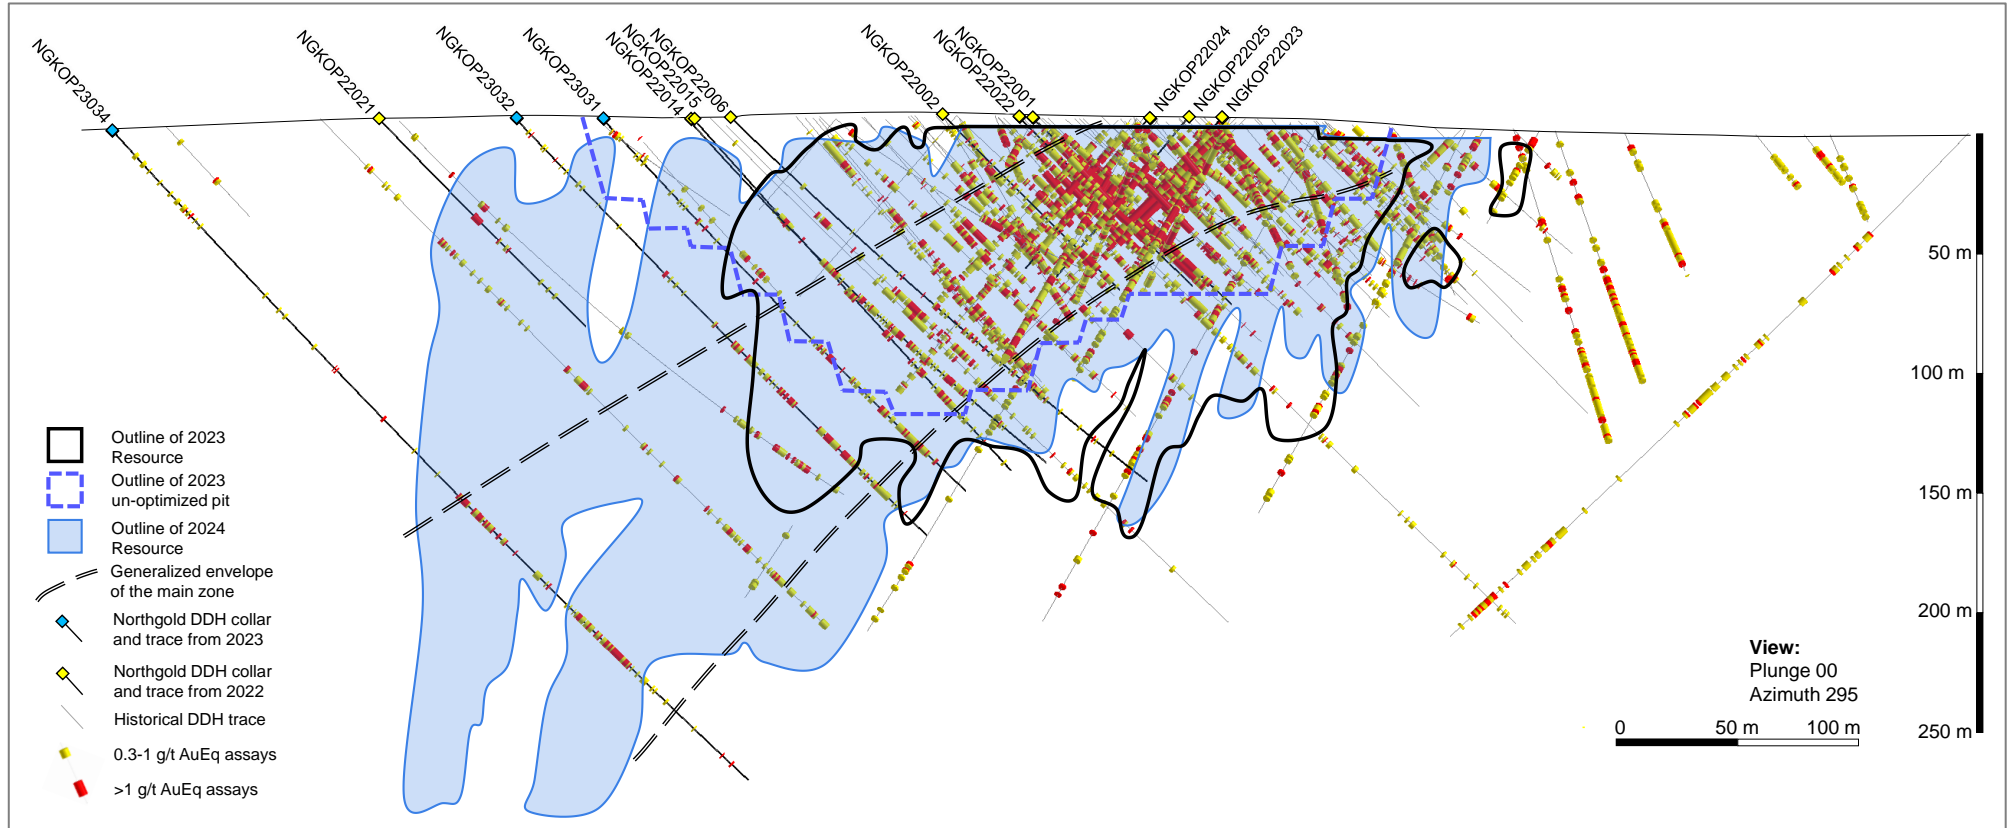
NGKOP23034
NGKOP22021
NGKOP23032
NGKOP23031
NGKOP22014
NGKOP22015
NGKOP22006
NGKOP22002
NGKOP22022
NGKOP22001
NGKOP22024
NGKOP22025
NGKOP22023

50 m
100 m
150 m
200 m
250 m

Outline of 2023 Resource
Outline of 2023 un-optimized pit
Outline of 2024 Resource
Generalized envelope of the main zone
Northgold DDH collar and trace from 2023
Northgold DDH collar and trace from 2022
Historical DDH trace
0.3-1 g/t AuEq assays
>1 g/t AuEq assays

View:
Plunge 00
Azimuth 295

0 50 m 100 m